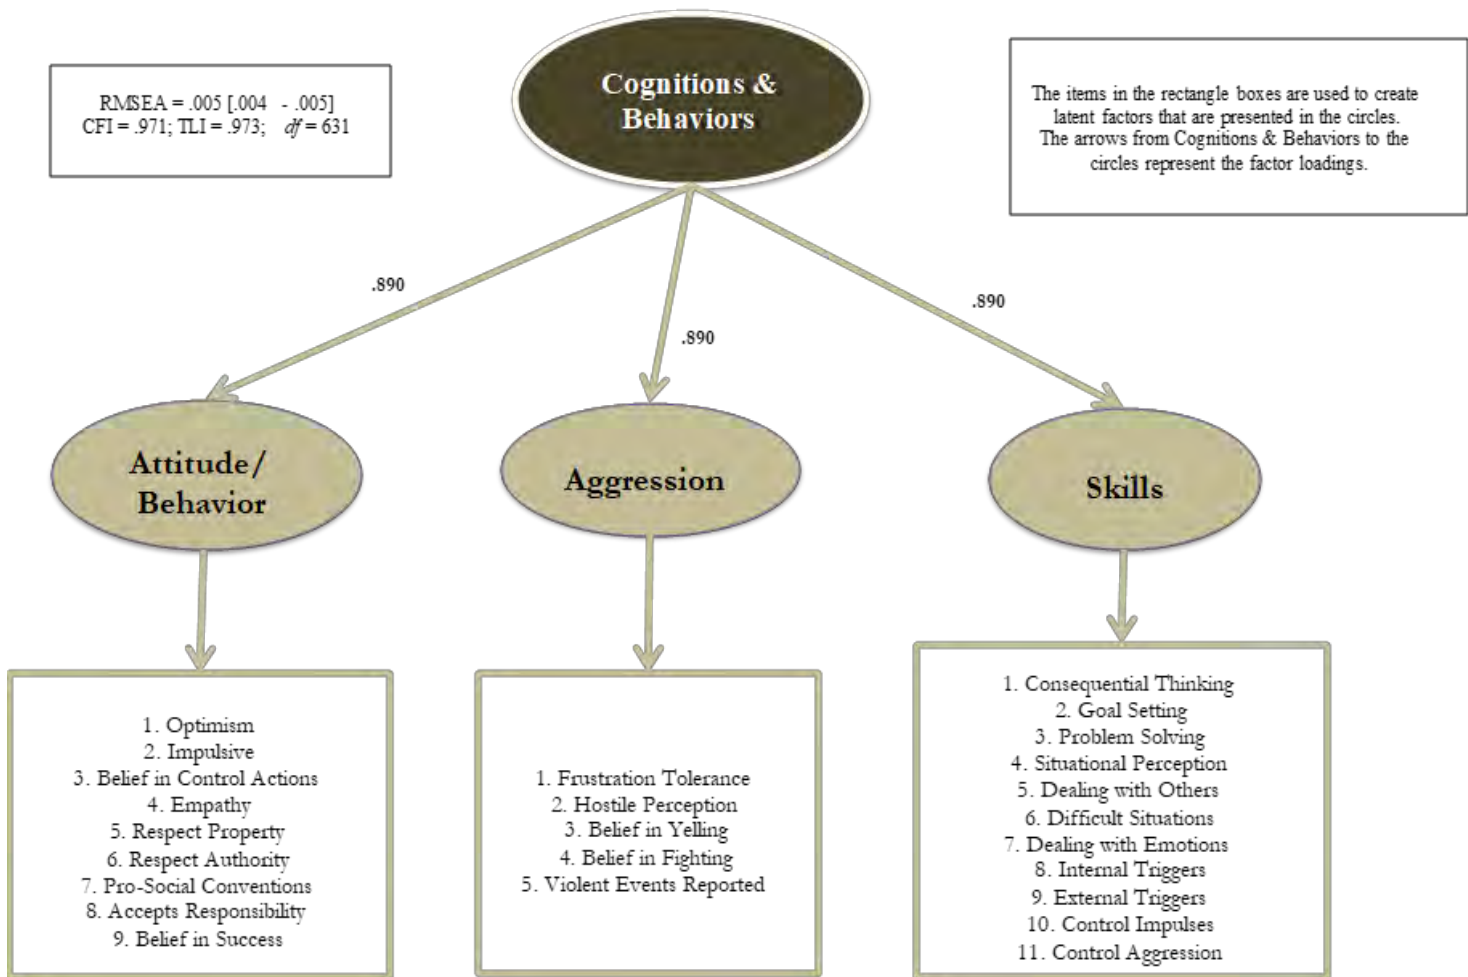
RMSEA = .005 [.004 - .005]
CFI = .971; TLI = .973; $df$ = 631

Cognitions & Behaviors

The items in the rectangle boxes are used to create latent factors that are presented in the circles. The arrows from Cognitions & Behaviors to the circles represent the factor loadings.

.890

.890

.890

Attitude/ Behavior

Aggression

Skills

1. Optimism
2. Impulsive
3. Belief in Control Actions
4. Empathy
5. Respect Property
6. Respect Authority
7. Pro-Social Conventions
8. Accepts Responsibility
9. Belief in Success

1. Frustration Tolerance
2. Hostile Perception
3. Belief in Yelling
4. Belief in Fighting
5. Violent Events Reported

1. Consequential Thinking
2. Goal Setting
3. Problem Solving
4. Situational Perception
5. Dealing with Others
6. Difficult Situations
7. Dealing with Emotions
8. Internal Triggers
9. External Triggers
10. Control Impulses
11. Control Aggression